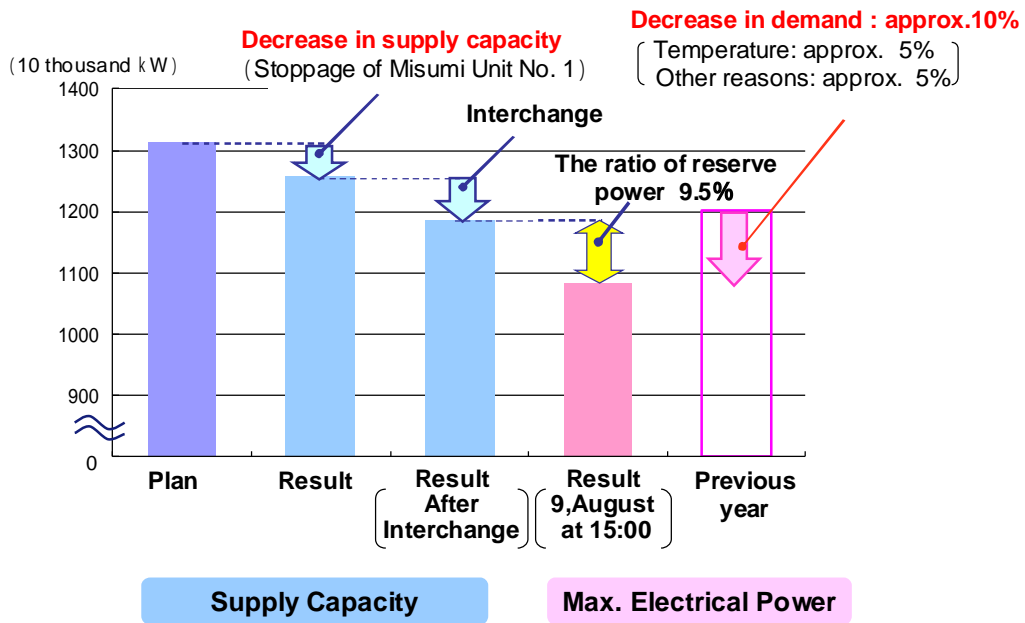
Decrease in demand : approx.10%
Temperature: approx. 5%
Other reasons: approx. 5%

Decrease in supply capacity
(Stoppage of Misumi Unit No. 1)

(10 thousand kW)

Interchange

The ratio of reserve power 9.5%

1400
1300
1200
1100
1000
900
0

Plan
Result
Result After Interchange
Result 9,August at 15:00
Previous year

Supply Capacity
Max. Electrical Power